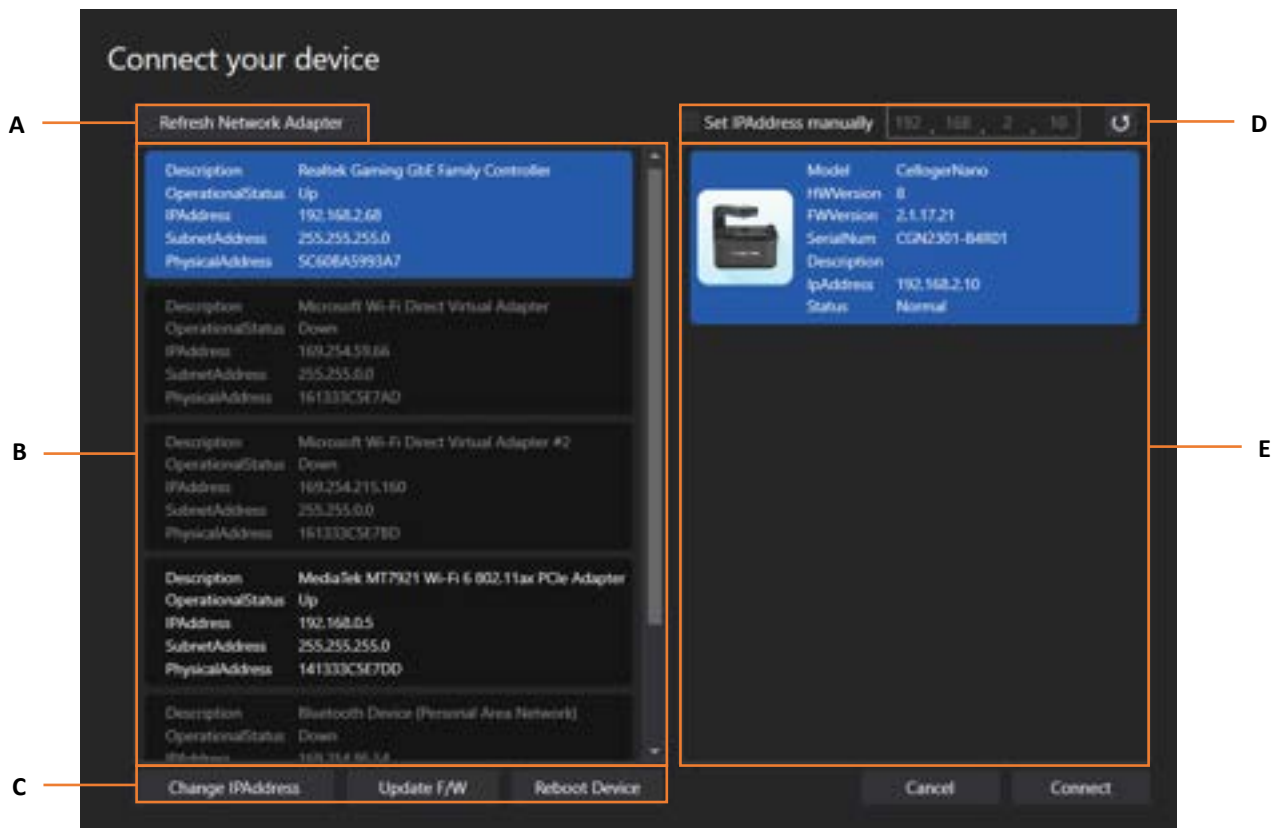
Connect your device

A
Refresh Network Adapter

Description Realtek Gaming GbE Family Controller
OperationalStatus Up
IPAddress 192.168.2.68
SubnetAddress 255.255.255.0
PhysicalAddress 5C608A5993A7

Description Microsoft Wi-Fi Direct Virtual Adapter
OperationalStatus Down
IPAddress 169.254.59.66
SubnetAddress 255.255.0.0
PhysicalAddress 161333C5E7AD

Description Microsoft Wi-Fi Direct Virtual Adapter #2
OperationalStatus Down
IPAddress 169.254.215.160
SubnetAddress 255.255.0.0
PhysicalAddress 161333C5E7BD

Description MediaTek MT7921 Wi-Fi 6 802.11ax PCIe Adapter
OperationalStatus Up
IPAddress 192.168.0.5
SubnetAddress 255.255.255.0
PhysicalAddress 141333C5E7DD

Description Bluetooth Device (Personal Area Network)
OperationalStatus Down
IPAddress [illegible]

B

C
Change IPAddress
Update F/W
Reboot Device

D
Set IPAddress manually 192 . 168 . 2 . 10

Model CellogerNano
HWVersion 8
FWVersion 2.1.17.21
SerialNum CGN2301-B4R01
Description
IpAddress 192.168.2.10
Status Normal

E

Cancel
Connect